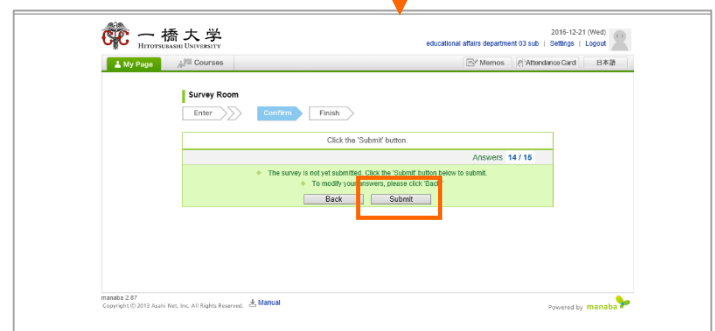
一橋大学
HITOTSUBASHI UNIVERSITY

2016-12-21 (Wed)
educational affairs department 03 sub | Settings | Logout

My Page
Courses
Memos
Attendance Card
日本語

Survey Room

Enter
Confirm
Finish

Click the 'Submit' button

Answers 14 / 15

The survey is not yet submitted. Click the 'Submit' button below to submit.
To modify your answers, please click 'Back'.

Back
Submit

manaba 2.87
Copyright © 2013 Asahi Net, Inc. All Rights Reserved.
Manual

Powered by manaba